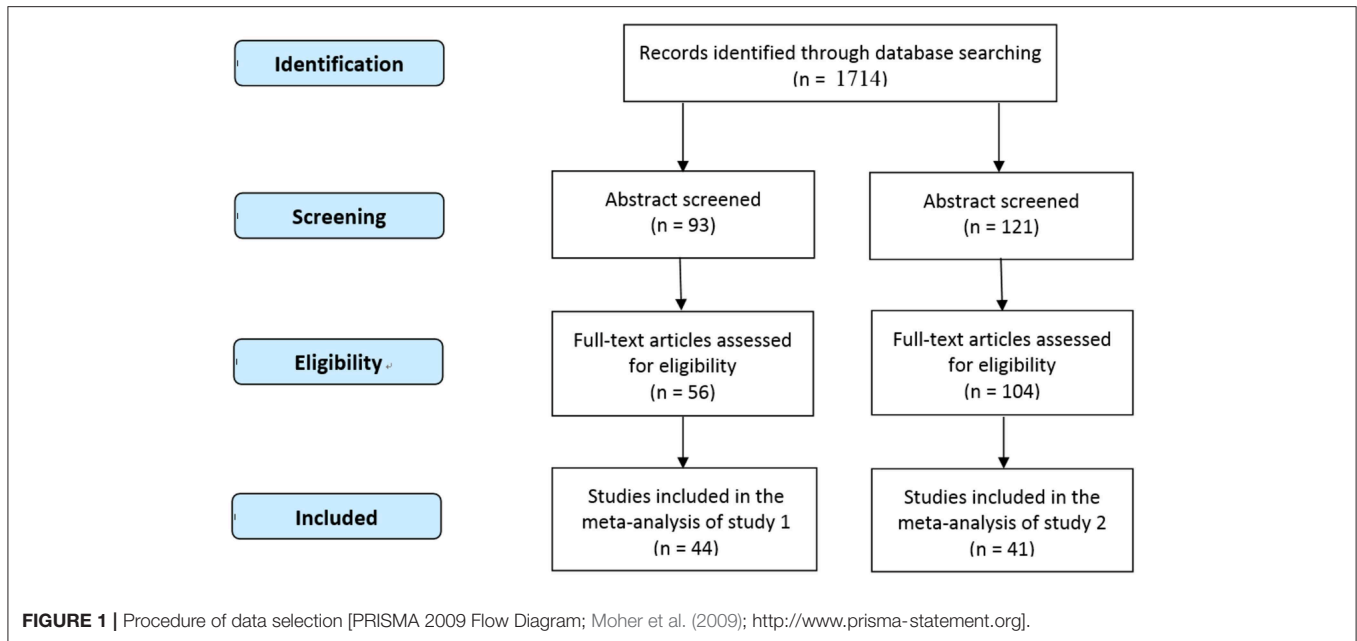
Identification

Records identified through database searching (n = 1714)

Screening

Abstract screened (n = 93)

Abstract screened (n = 121)

Eligibility

Full-text articles assessed for eligibility (n = 56)

Full-text articles assessed for eligibility (n = 104)

Included

Studies included in the meta-analysis of study 1 (n = 44)

Studies included in the meta-analysis of study 2 (n = 41)

FIGURE 1 | Procedure of data selection [PRISMA 2009 Flow Diagram; Moher et al. (2009); http://www.prisma-statement.org].